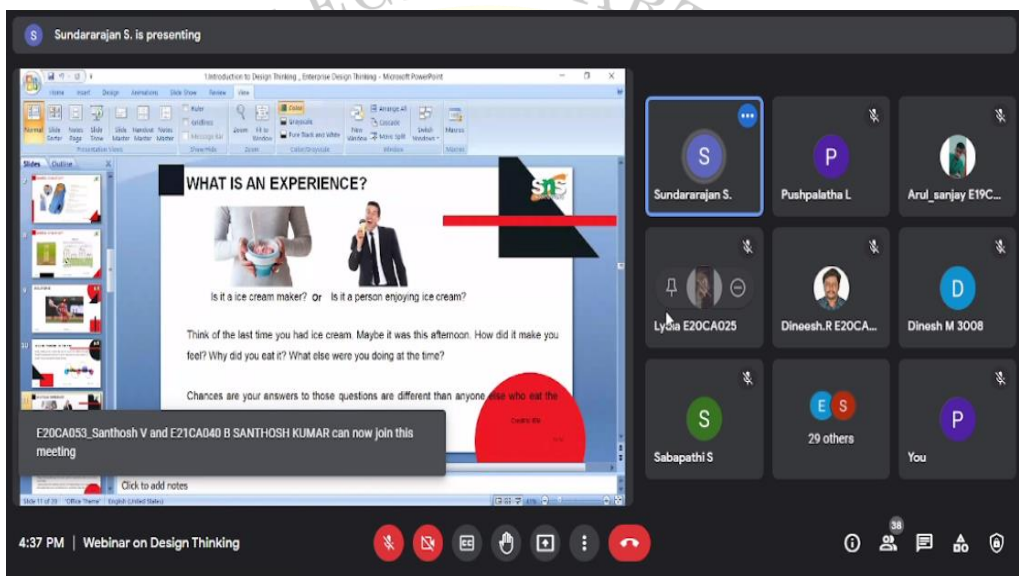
S Sundararajan S. is presenting

1.Introduction to Design Thinking _ Enterprise Design Thinking - Microsoft PowerPoint

Home Insert Design Animations Slide Show Review View

Normal Slide Sorter Notes Page Slide Show Slide Master Handout Master Notes Master Ruler Gridlines Message Bar Zoom Fit to Window Color Grayscale Pure Black and White New Window Arrange All Cascade Move Split Switch Windows Macros

Presentation Views Show/Hide Zoom Color/Grayscale Window Macros

Slides Outline

WHAT IS AN EXPERIENCE?

Is it a ice cream maker? Or Is it a person enjoying ice cream?

Think of the last time you had ice cream. Maybe it was this afternoon. How did it make you feel? Why did you eat it? What else were you doing at the time?

Chances are your answers to those questions are different than anyone else who eat the

E20CA053_Santhosh V and E21CA040 B SANTHOSH KUMAR can now join this meeting

Click to add notes

Slide 11 of 39 "Office Theme" English (United States)

S Sundararajan S.
P Pushpalatha L
Arul_sanjay E19C...
Lydia E20CA025
Dineesh.R E20CA...
D Dinesh M 3008
S Sabapathi S
E S 29 others
P You

4:37 PM | Webinar on Design Thinking

38